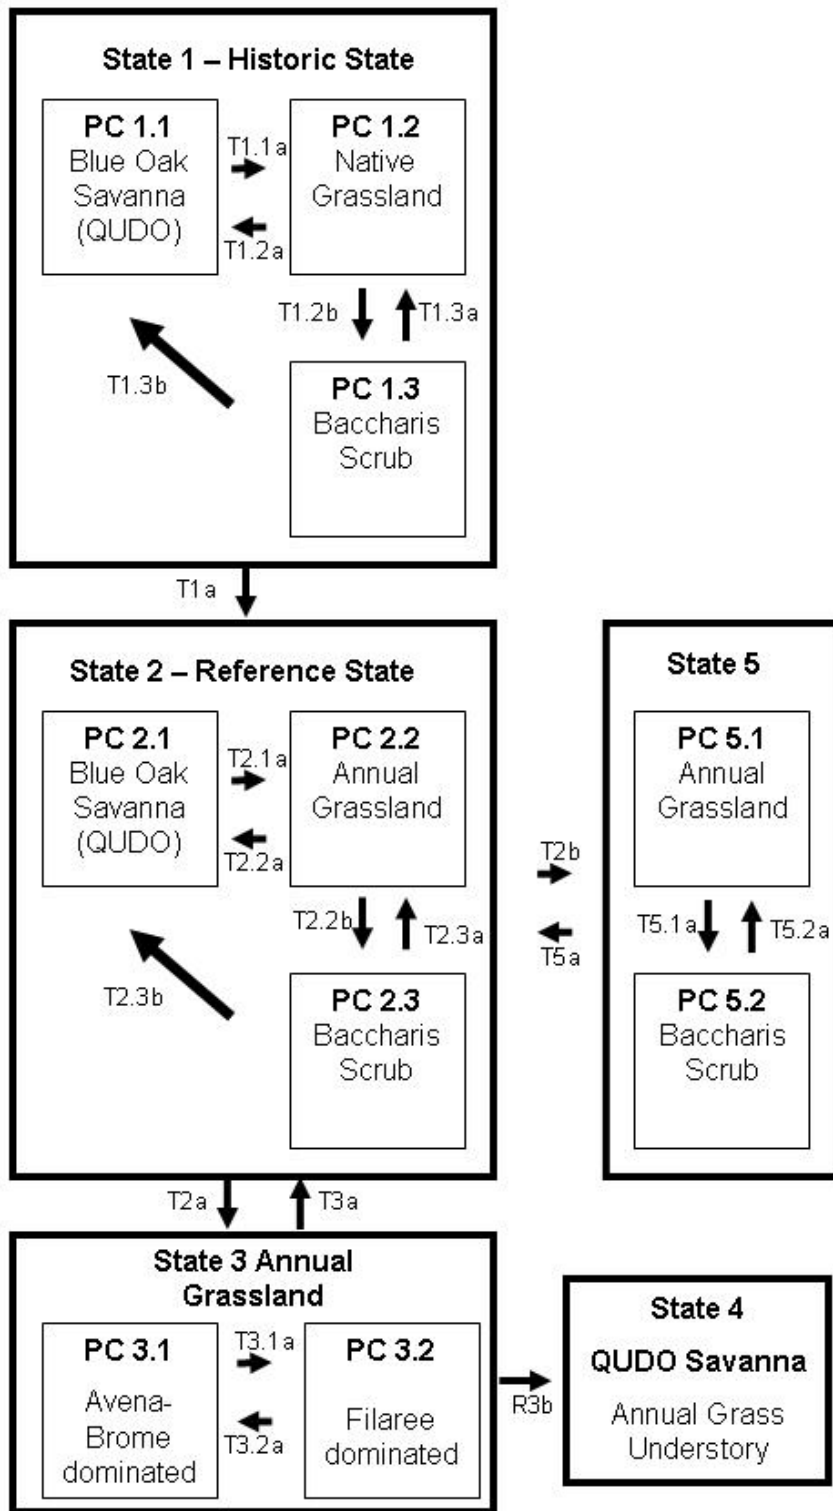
State 1 – Historic State

PC 1.1
Blue Oak Savanna (QUDO)

T1.1a

T1.2a

PC 1.2
Native Grassland

T1.2b

T1.3a

T1.3b

PC 1.3
Baccharis Scrub

T1a

State 2 – Reference State

PC 2.1
Blue Oak Savanna (QUDO)

T2.1a

T2.2a

PC 2.2
Annual Grassland

T2.2b

T2.3a

T2.3b

PC 2.3
Baccharis Scrub

T2b

T5a

State 5

PC 5.1
Annual Grassland

T5.1a

T5.2a

PC 5.2
Baccharis Scrub

T2a

T3a

State 3 Annual Grassland

PC 3.1
Avena-Brome dominated

T3.1a

T3.2a

PC 3.2
Filaree dominated

R3b

State 4
QUDO Savanna
Annual Grass Understory